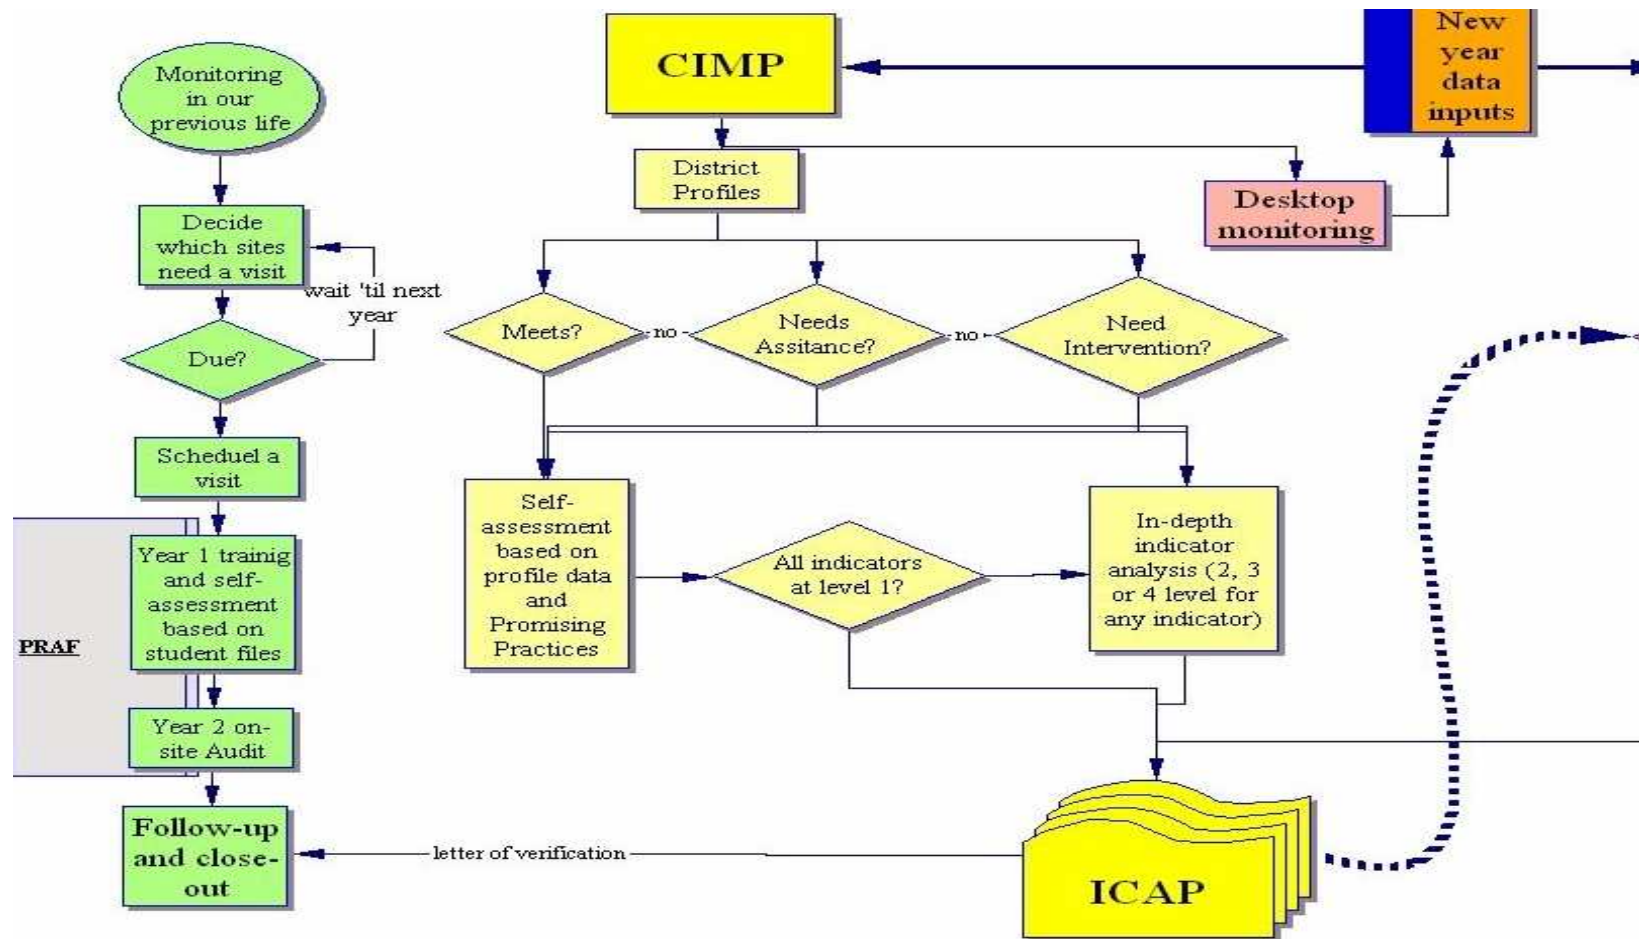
Monitoring in our previous life

Decide which sites need a visit

wait 'til next year

Due?

Scheduel a visit

PRAF

Year 1 trainig and self-assessment based on student files

Year 2 on-site Audit

Follow-up and close-out

CIMP

New year data inputs

District Profiles

Desktop monitoring

Meets?

no

Needs Assitance?

no

Need Intervention?

Self-assessment based on profile data and Promising Practices

All indicators at level 1?

In-depth indicator analysis (2, 3 or 4 level for any indicator)

letter of verification

ICAP